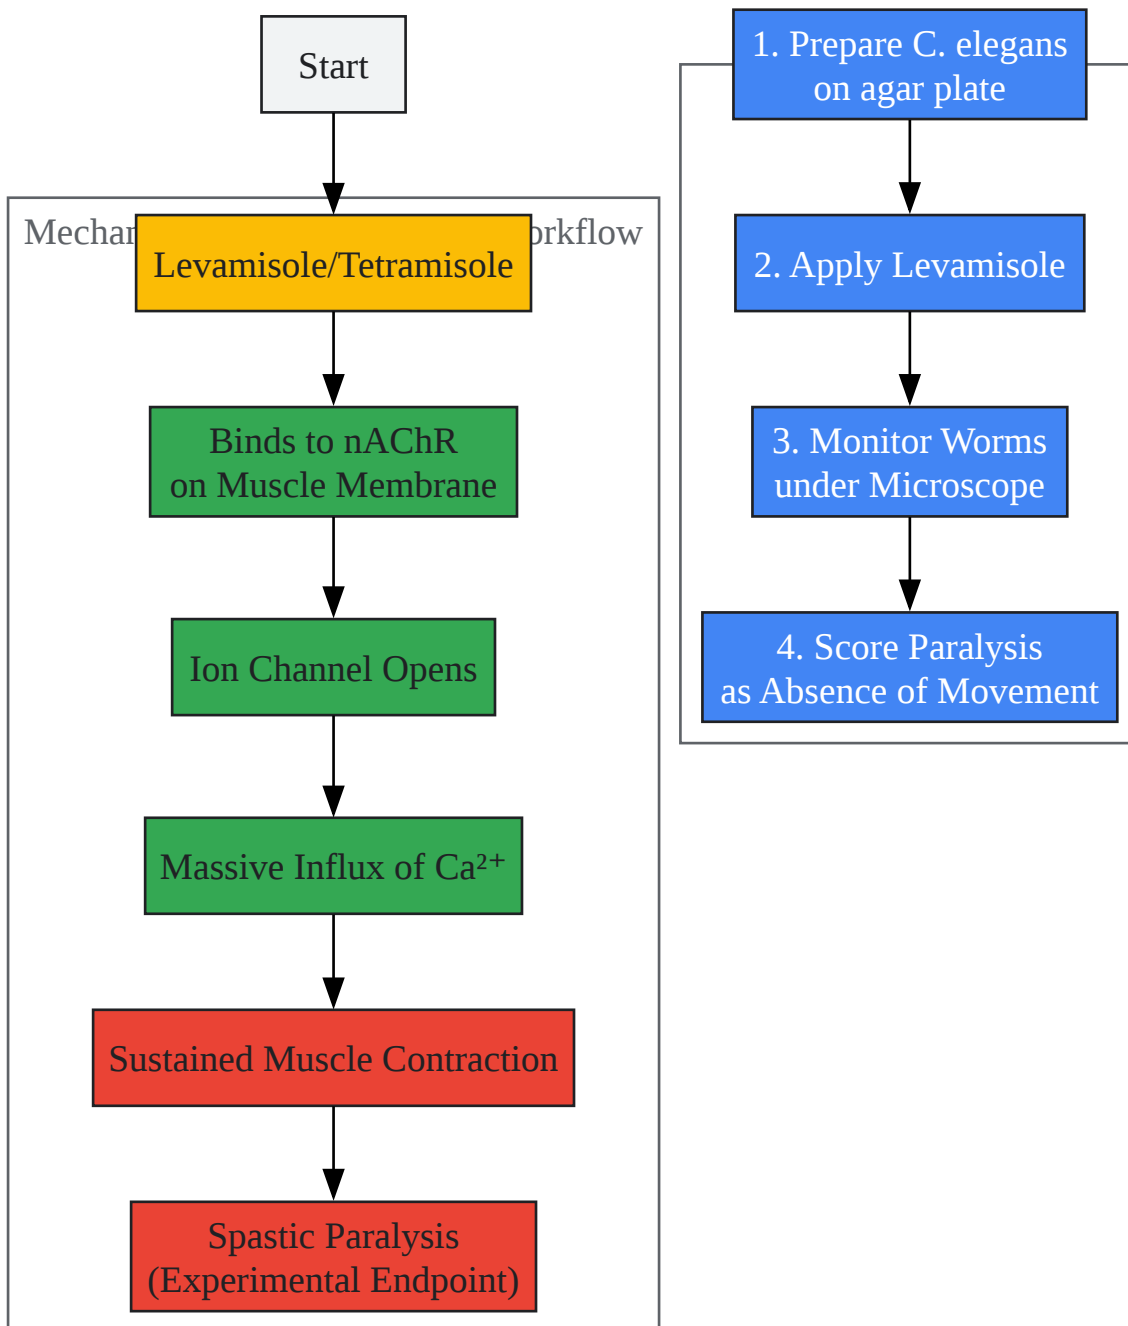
Start

Mechan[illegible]orkflow

Levamisole/Tetramisole

Binds to nAChR on Muscle Membrane

Ion Channel Opens

Massive Influx of $Ca^{2+}$

Sustained Muscle Contraction

Spastic Paralysis (Experimental Endpoint)

1. Prepare C. elegans on agar plate

2. Apply Levamisole

3. Monitor Worms under Microscope

4. Score Paralysis as Absence of Movement